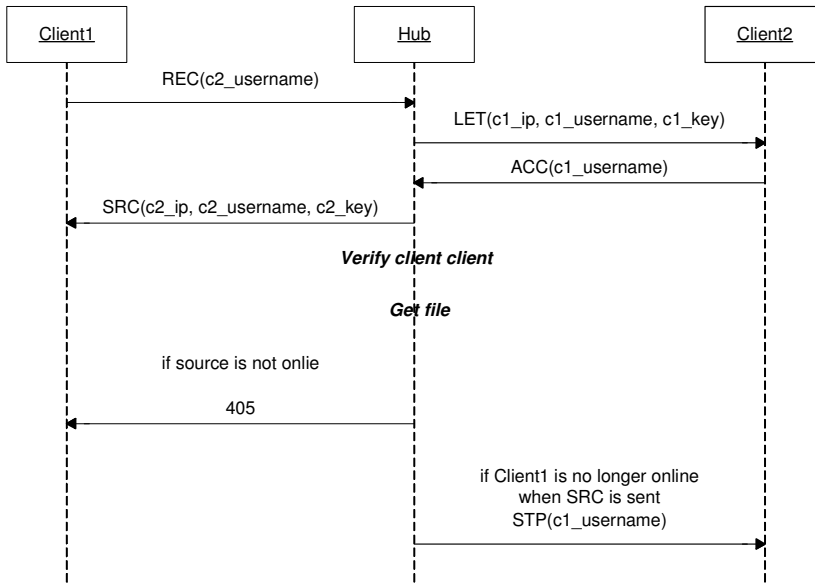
Client1

Hub

Client2

REC(c2_username)

LET(c1_ip, c1_username, c1_key)

ACC(c1_username)

SRC(c2_ip, c2_username, c2_key)

Verify client client

Get file

if source is not onlie

405

if Client1 is no longer online when SRC is sent

STP(c1_username)